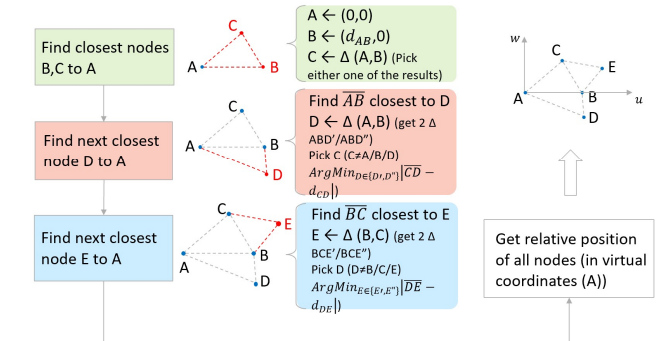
Find closest nodes B,C to A

C
A
B

A ← (0,0)
B ← ($d_{AB}$,0)
C ← Δ (A,B) (Pick either one of the results)

Find next closest node D to A

C
A
B
D

Find $\overline{AB}$ closest to D
D ← Δ (A,B) (get 2 Δ ABD'/ABD'')
Pick C (C≠A/B/D)
$ArgMin_{D\in\{D',D''\}}|\overline{CD} - d_{CD}|)$

Find next closest node E to A

C
E
A
B
D

Find $\overline{BC}$ closest to E
E ← Δ (B,C) (get 2 Δ BCE'/BCE'')
Pick D (D≠B/C/E)
$ArgMin_{E\in\{E',E''\}}|\overline{DE} - d_{DE}|)$

w
C
E
A
B
u
D

Get relative position of all nodes (in virtual coordinates (A))